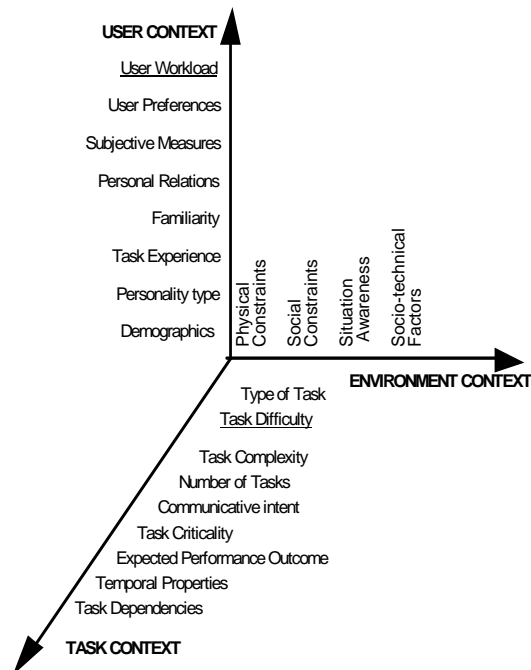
USER CONTEXT

User Workload

User Preferences

Subjective Measures

Personal Relations

Familiarity

Task Experience

Personality type

Demographics

Physical Constraints

Social Constraints

Situation Awareness

Socio-technical Factors

ENVIRONMENT CONTEXT

Type of Task

Task Difficulty

Task Complexity

Number of Tasks

Communicative intent

Task Criticality

Expected Performance Outcome

Temporal Properties

Task Dependencies

TASK CONTEXT